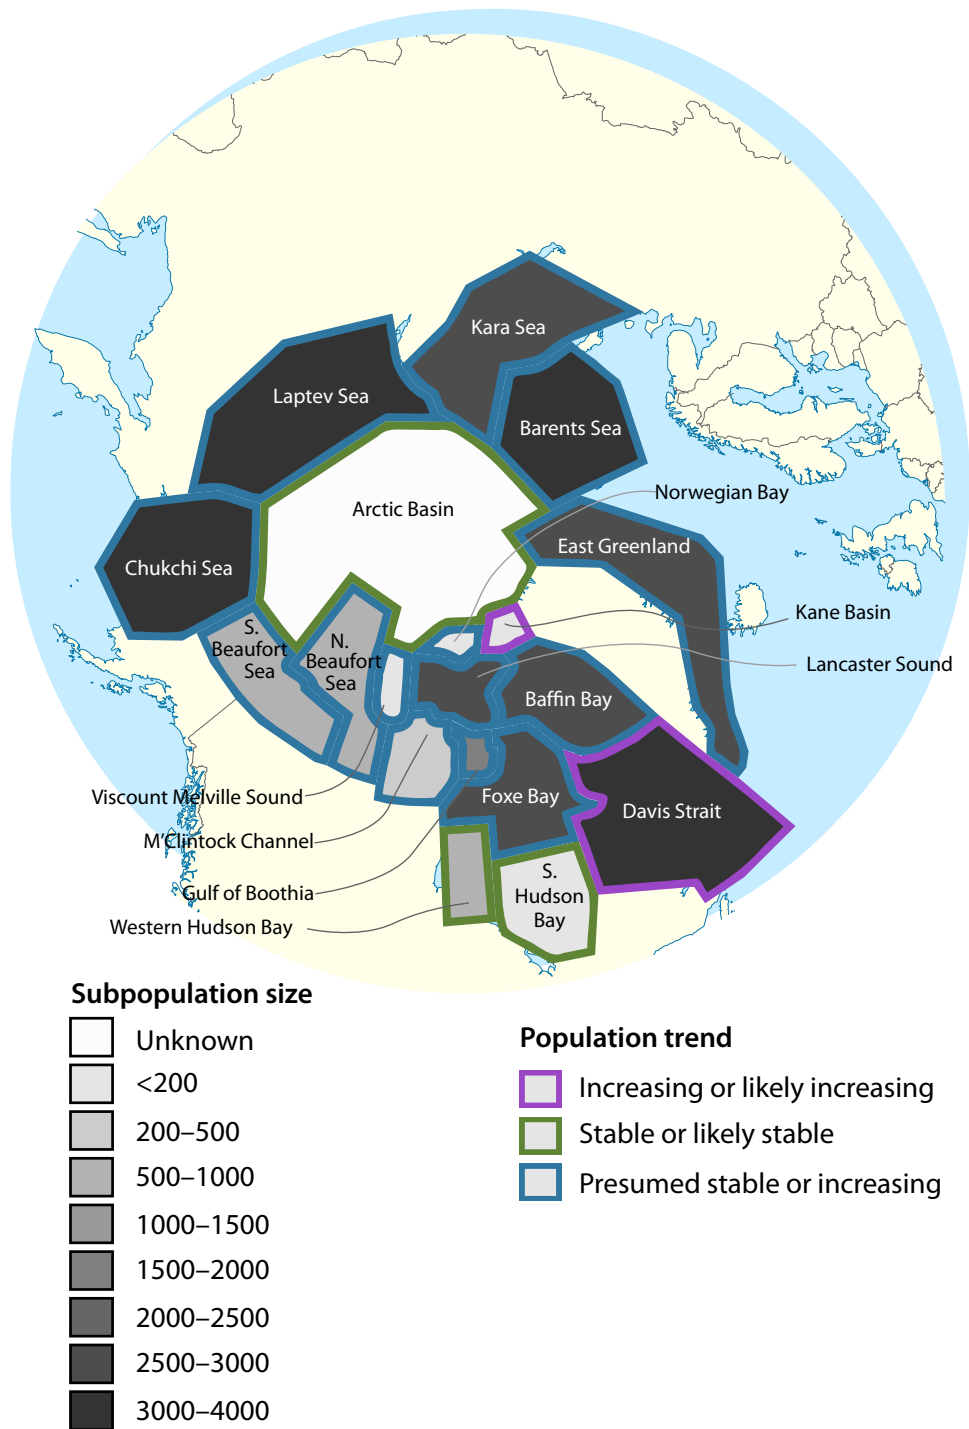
Kara Sea
Laptev Sea
Barents Sea
Arctic Basin
Norwegian Bay
East Greenland
Chukchi Sea
Kane Basin
S. Beaufort Sea
N. Beaufort Sea
Lancaster Sound
Baffin Bay
Foxe Bay
Davis Strait
Viscount Melville Sound
M'Clintock Channel
Gulf of Boothia
S. Hudson Bay
Western Hudson Bay

Subpopulation size
Unknown
<200
200–500
500–1000
1000–1500
1500–2000
2000–2500
2500–3000
3000–4000

Population trend
Increasing or likely increasing
Stable or likely stable
Presumed stable or increasing